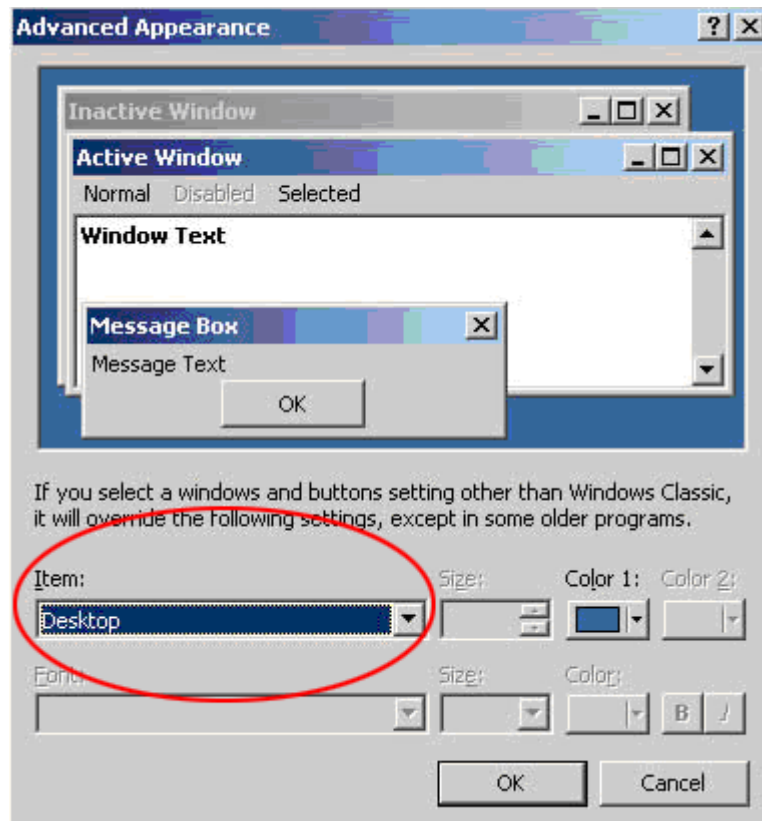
Advanced Appearance ? X

Inactive Window

Active Window

Normal Disabled Selected

Window Text

Message Box

Message Text

OK

If you select a windows and buttons setting other than Windows Classic, it will override the following settings, except in some older programs.

Item:
Desktop

Size:

Color 1:

Color 2:

Font:

Size:

Color:

B I

OK

Cancel